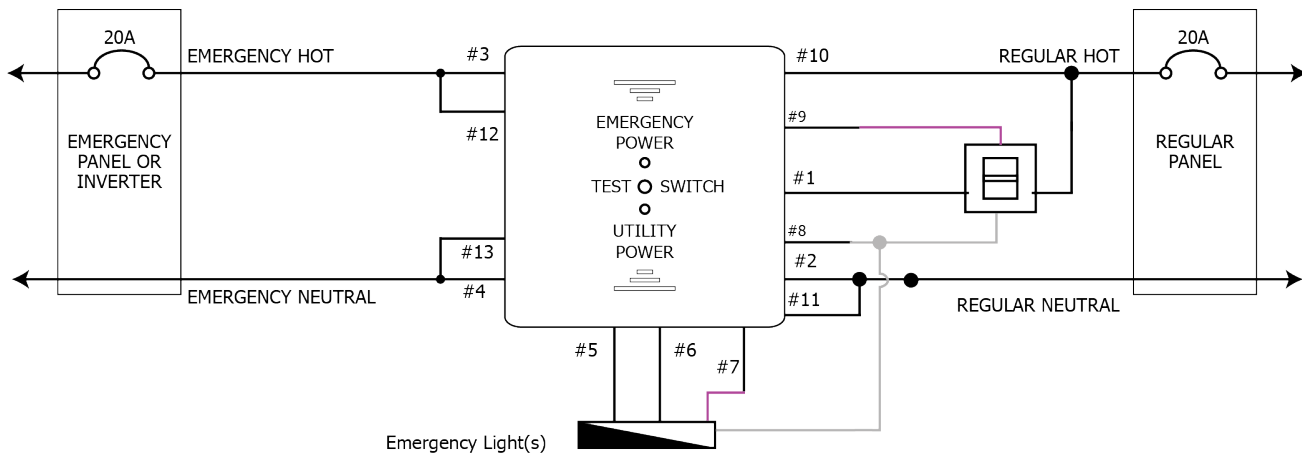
20A
EMERGENCY HOT
#3
#10
REGULAR HOT
20A
EMERGENCY PANEL OR INVERTER
#12
EMERGENCY POWER
#9
REGULAR PANEL
TEST SWITCH
#1
UTILITY POWER
#8
#13
#2
EMERGENCY NEUTRAL
#4
#11
REGULAR NEUTRAL
#5
#6
#7
Emergency Light(s)